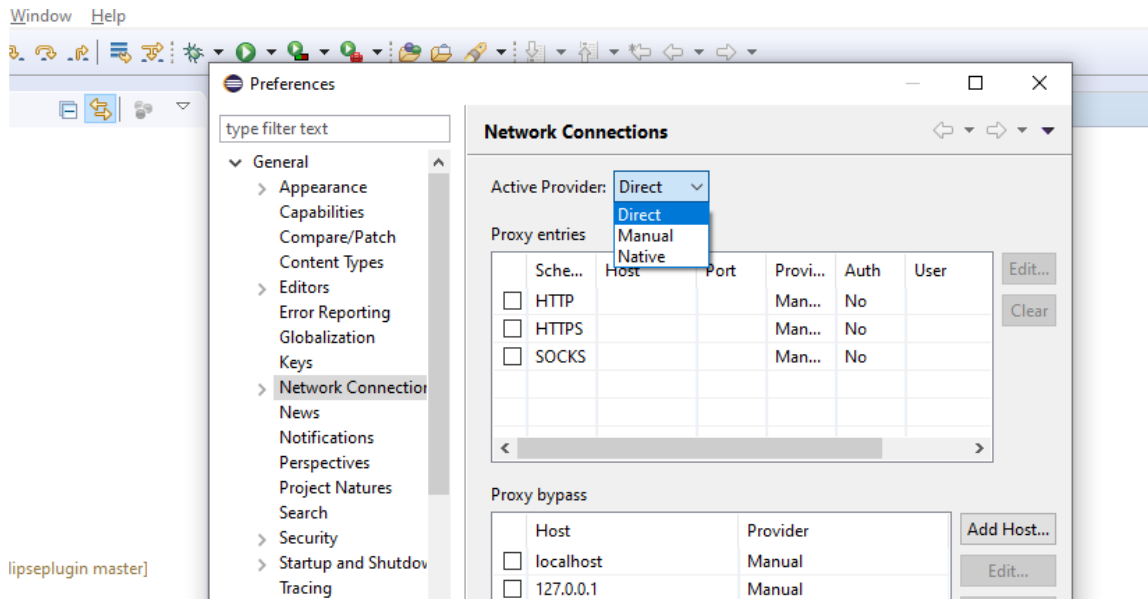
Window Help

Preferences

type filter text

General
Appearance
Capabilities
Compare/Patch
Content Types
Editors
Error Reporting
Globalization
Keys
Network Connectior
News
Notifications
Perspectives
Project Natures
Search
Security
Startup and Shutdov
Tracing

lipseplugin master]

Network Connections

Active Provider: Direct

Direct
Manual
Native

Proxy entries

| | Sche... | Host | Port | Provi... | Auth | User |
|---|---|---|---|---|---|---|
| ☐ | HTTP | | | Man... | No | |
| ☐ | HTTPS | | | Man... | No | |
| ☐ | SOCKS | | | Man... | No | |

Edit...
Clear

Proxy bypass

| | Host | Provider |
|---|---|---|
| ☐ | localhost | Manual |
| ☐ | 127.0.0.1 | Manual |

Add Host...
Edit...